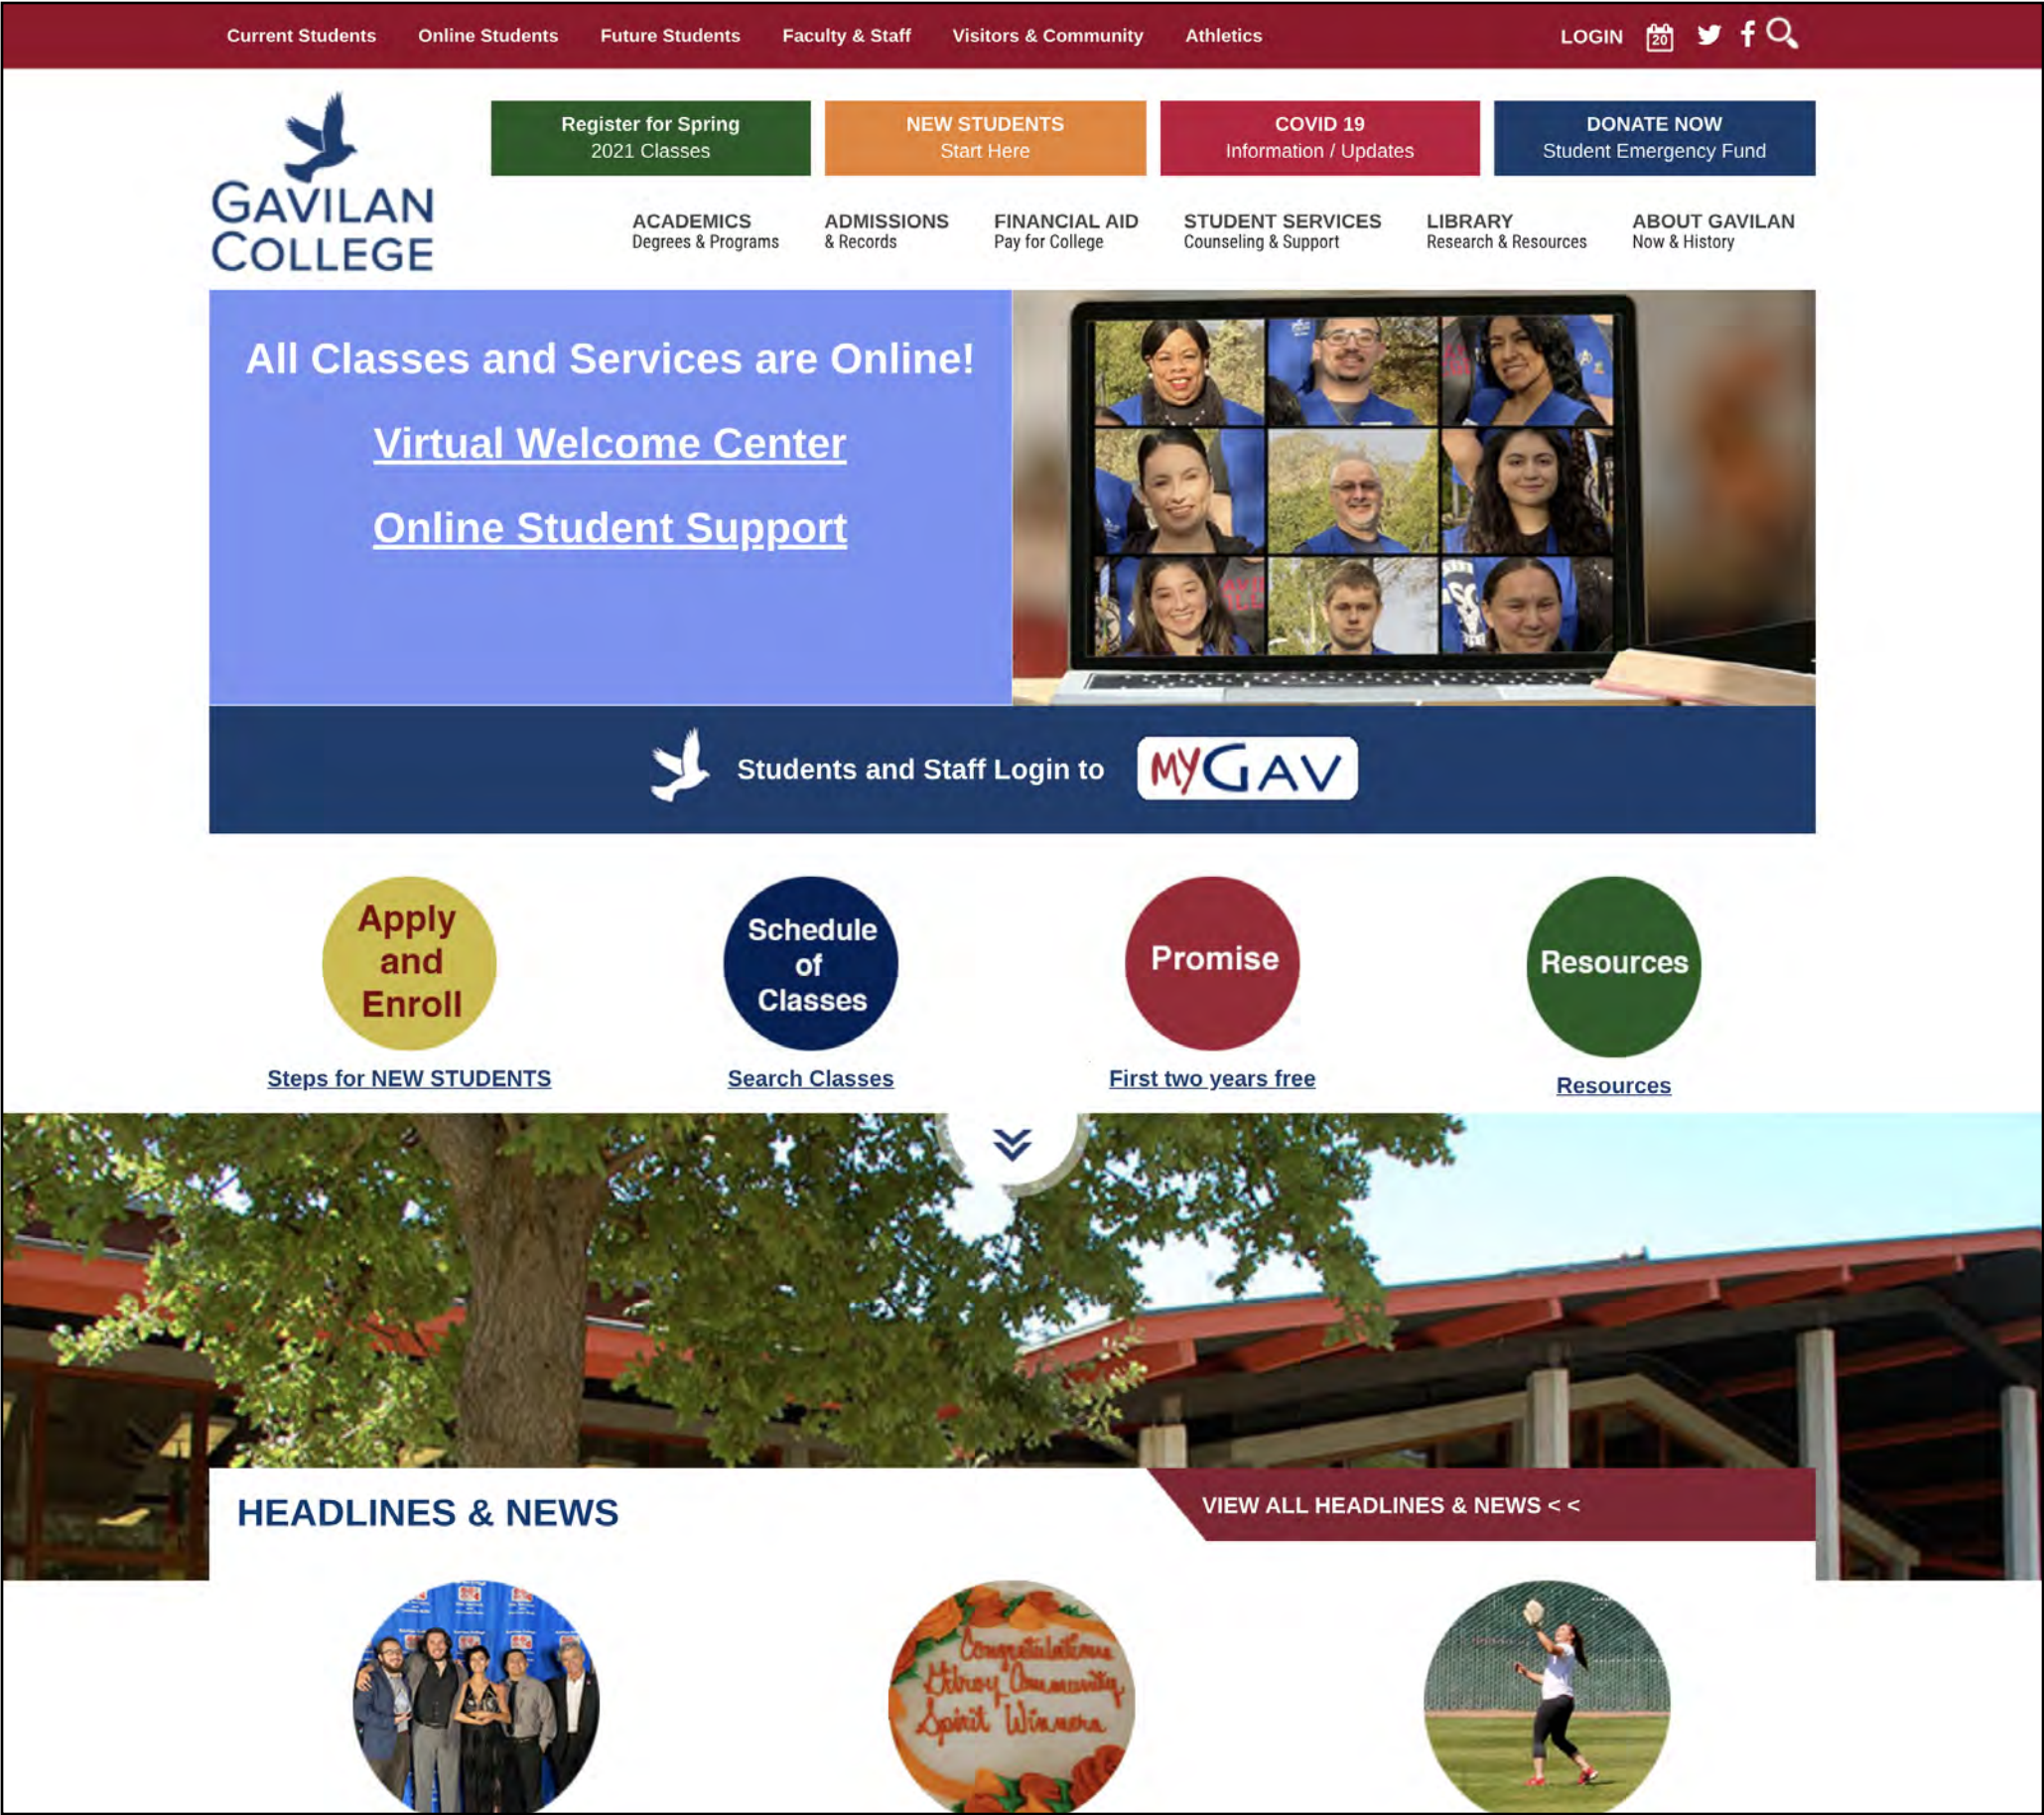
Current Students Online Students Future Students Faculty & Staff Visitors & Community Athletics LOGIN 20

GAVILAN COLLEGE

Register for Spring 2021 Classes

NEW STUDENTS Start Here

COVID 19 Information / Updates

DONATE NOW Student Emergency Fund

ACADEMICS Degrees & Programs

ADMISSIONS & Records

FINANCIAL AID Pay for College

STUDENT SERVICES Counseling & Support

LIBRARY Research & Resources

ABOUT GAVILAN Now & History

All Classes and Services are Online!

Virtual Welcome Center

Online Student Support

Students and Staff Login to MyGAV

Apply and Enroll

Steps for NEW STUDENTS

Schedule of Classes

Search Classes

Promise

First two years free

Resources

Resources

HEADLINES & NEWS

VIEW ALL HEADLINES & NEWS < <

Congratulations Gilroy Community Spirit Winners